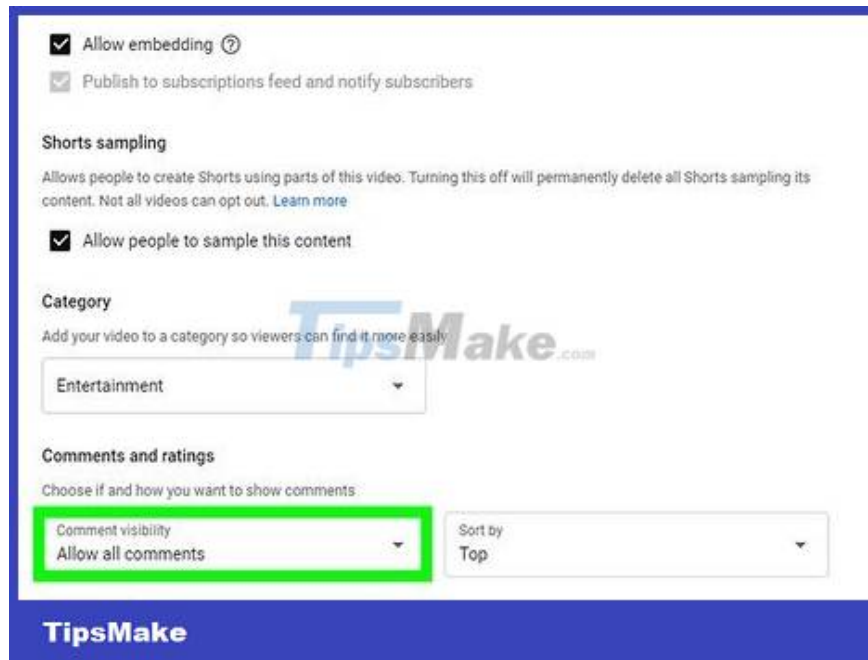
Allow embedding ⓘ

Publish to subscriptions feed and notify subscribers

Shorts sampling

Allows people to create Shorts using parts of this video. Turning this off will permanently delete all Shorts sampling its content. Not all videos can opt out. Learn more

Allow people to sample this content

Category

Add your video to a category so viewers can find it more easily

TipsMake.com

Entertainment

Comments and ratings

Choose if and how you want to show comments

Comment visibility
Allow all comments

Sort by
Top

TipsMake